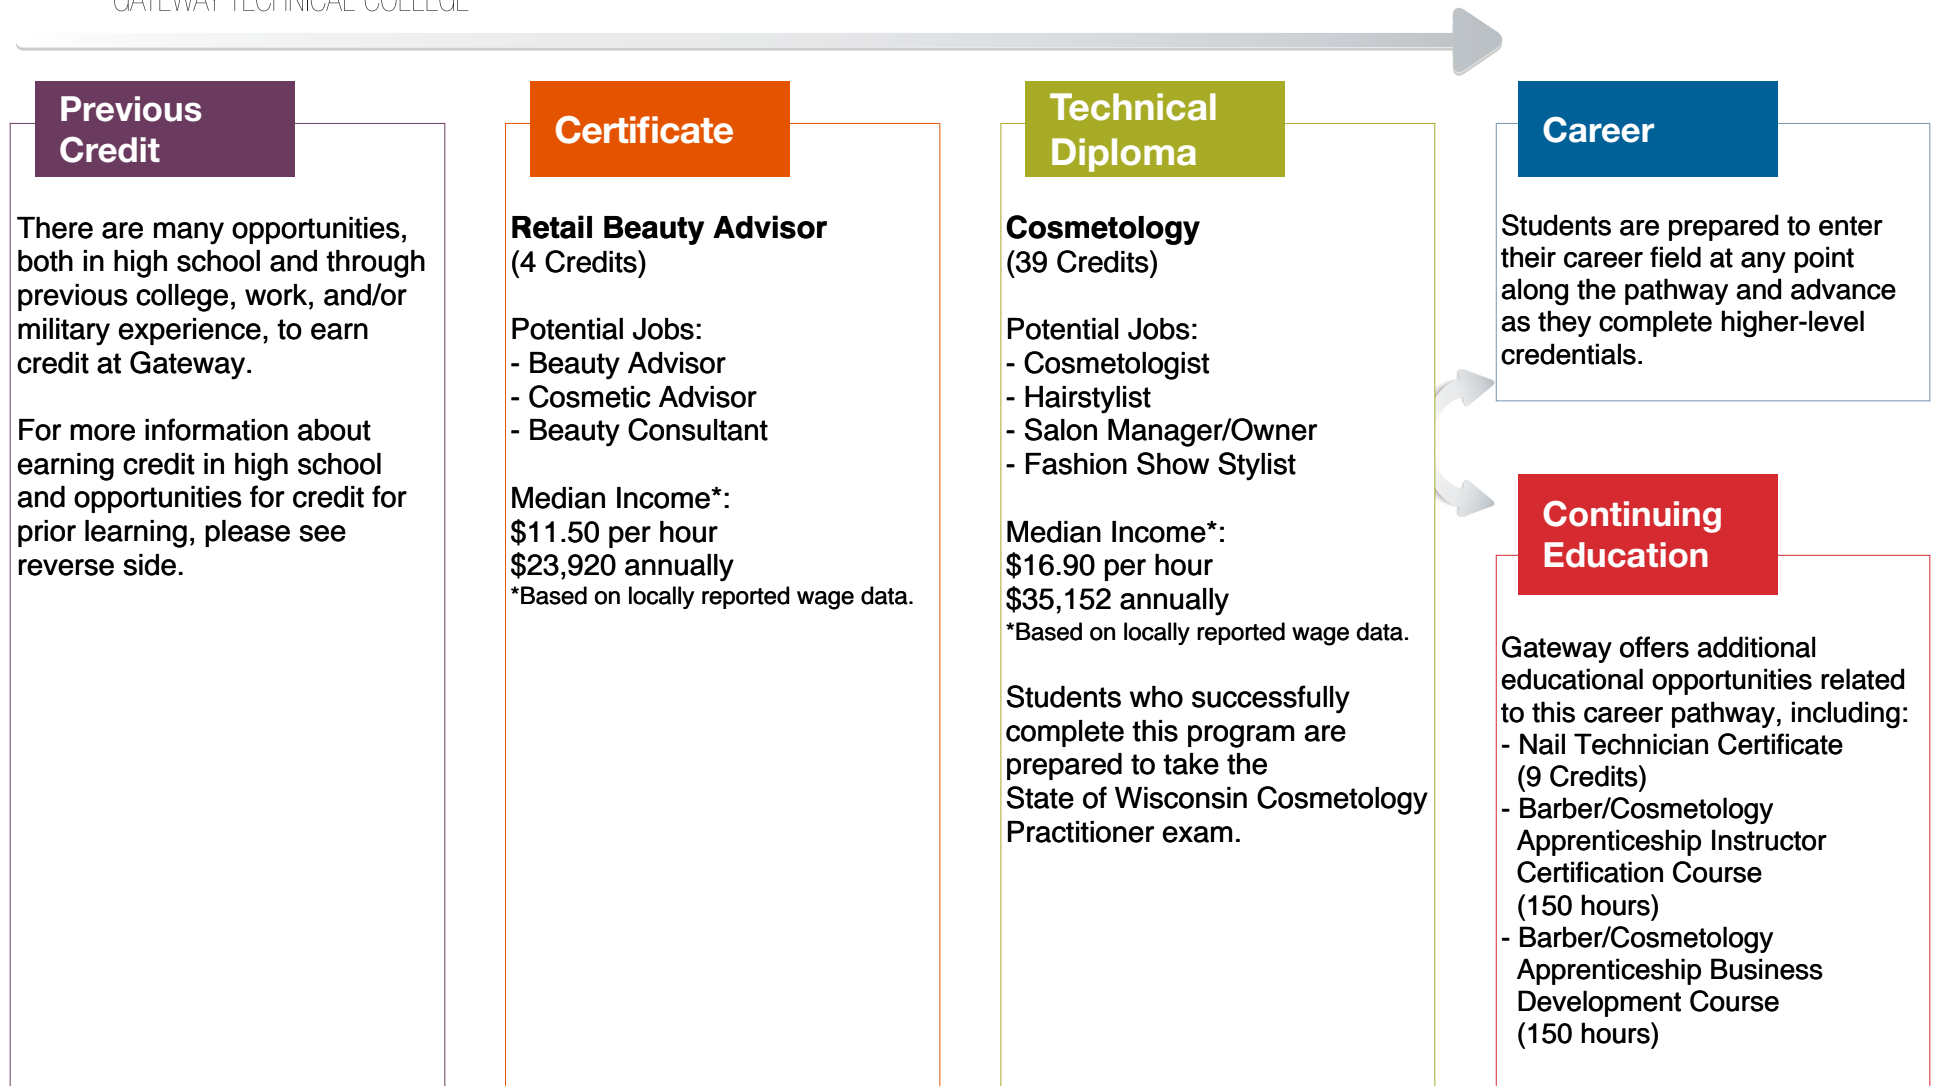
GATEWAY TECHNICAL COLLEGE

Previous Credit

There are many opportunities, both in high school and through previous college, work, and/or military experience, to earn credit at Gateway.

For more information about earning credit in high school and opportunities for credit for prior learning, please see reverse side.

Certificate

**Retail Beauty Advisor**
(4 Credits)

Potential Jobs:
- Beauty Advisor
- Cosmetic Advisor
- Beauty Consultant

Median Income*:
$11.50 per hour
$23,920 annually
*Based on locally reported wage data.

Technical Diploma

**Cosmetology**
(39 Credits)

Potential Jobs:
- Cosmetologist
- Hairstylist
- Salon Manager/Owner
- Fashion Show Stylist

Median Income*:
$16.90 per hour
$35,152 annually
*Based on locally reported wage data.

Students who successfully complete this program are prepared to take the State of Wisconsin Cosmetology Practitioner exam.

Career

Students are prepared to enter their career field at any point along the pathway and advance as they complete higher-level credentials.

Continuing Education

Gateway offers additional educational opportunities related to this career pathway, including:
- Nail Technician Certificate (9 Credits)
- Barber/Cosmetology Apprenticeship Instructor Certification Course (150 hours)
- Barber/Cosmetology Apprenticeship Business Development Course (150 hours)